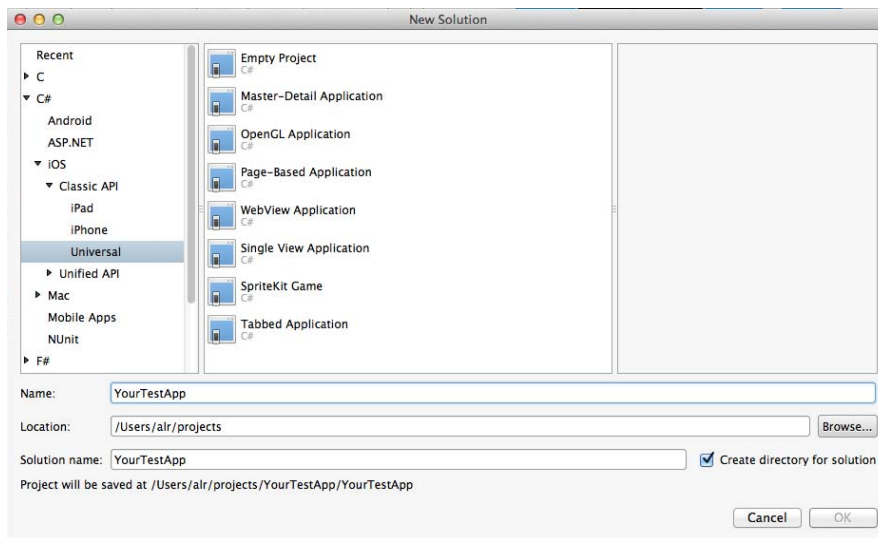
New Solution

Recent
C
C#
Android
ASP.NET
iOS
Classic API
iPad
iPhone
Universal
Unified API
Mac
Mobile Apps
NUnit
F#

Empty Project
C#
Master-Detail Application
C#
OpenGL Application
C#
Page-Based Application
C#
WebView Application
C#
Single View Application
C#
SpriteKit Game
C#
Tabbed Application
C#

Name: YourTestApp
Location: /Users/alr/projects
Browse...
Solution name: YourTestApp
Create directory for solution
Project will be saved at /Users/alr/projects/YourTestApp/YourTestApp

Cancel
OK